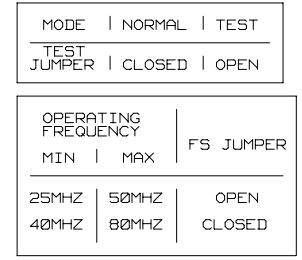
| MODE | NORMAL | TEST |
|---|---|---|
| TEST JUMPER | CLOSED | OPEN |

| OPERATING FREQUENCY MIN | OPERATING FREQUENCY MAX | FS JUMPER |
|---|---|---|
| 25MHZ | 50MHZ | OPEN |
| 40MHZ | 80MHZ | CLOSED |